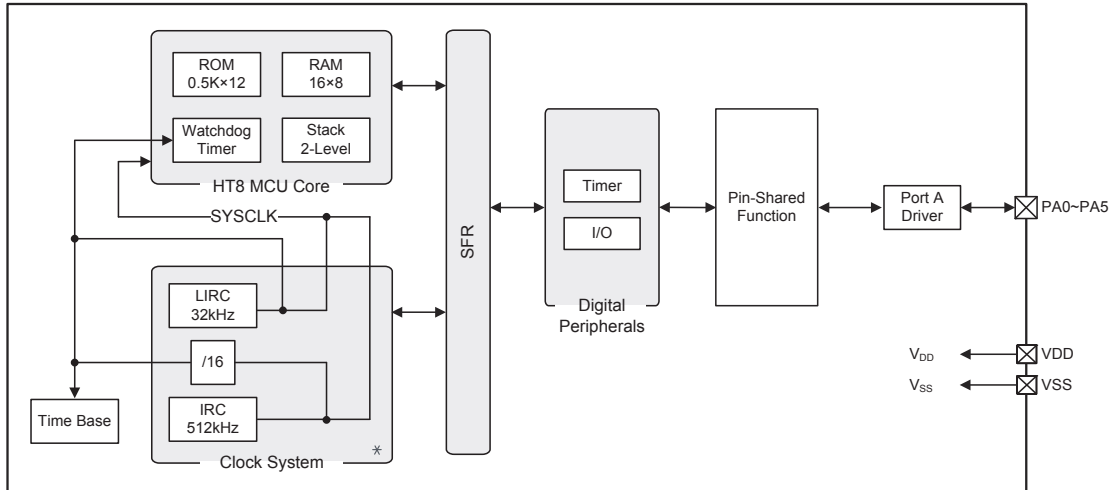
ROM 0.5K×12

RAM 16×8

Watchdog Timer

Stack 2-Level

HT8 MCU Core

SYSCLK

SFR

Timer

I/O

Digital Peripherals

Pin-Shared Function

Port A Driver

PA0~PA5

LIRC 32kHz

/16

IRC 512kHz

Clock System

*

Time Base

$V_{DD}$

VDD

$V_{SS}$

VSS